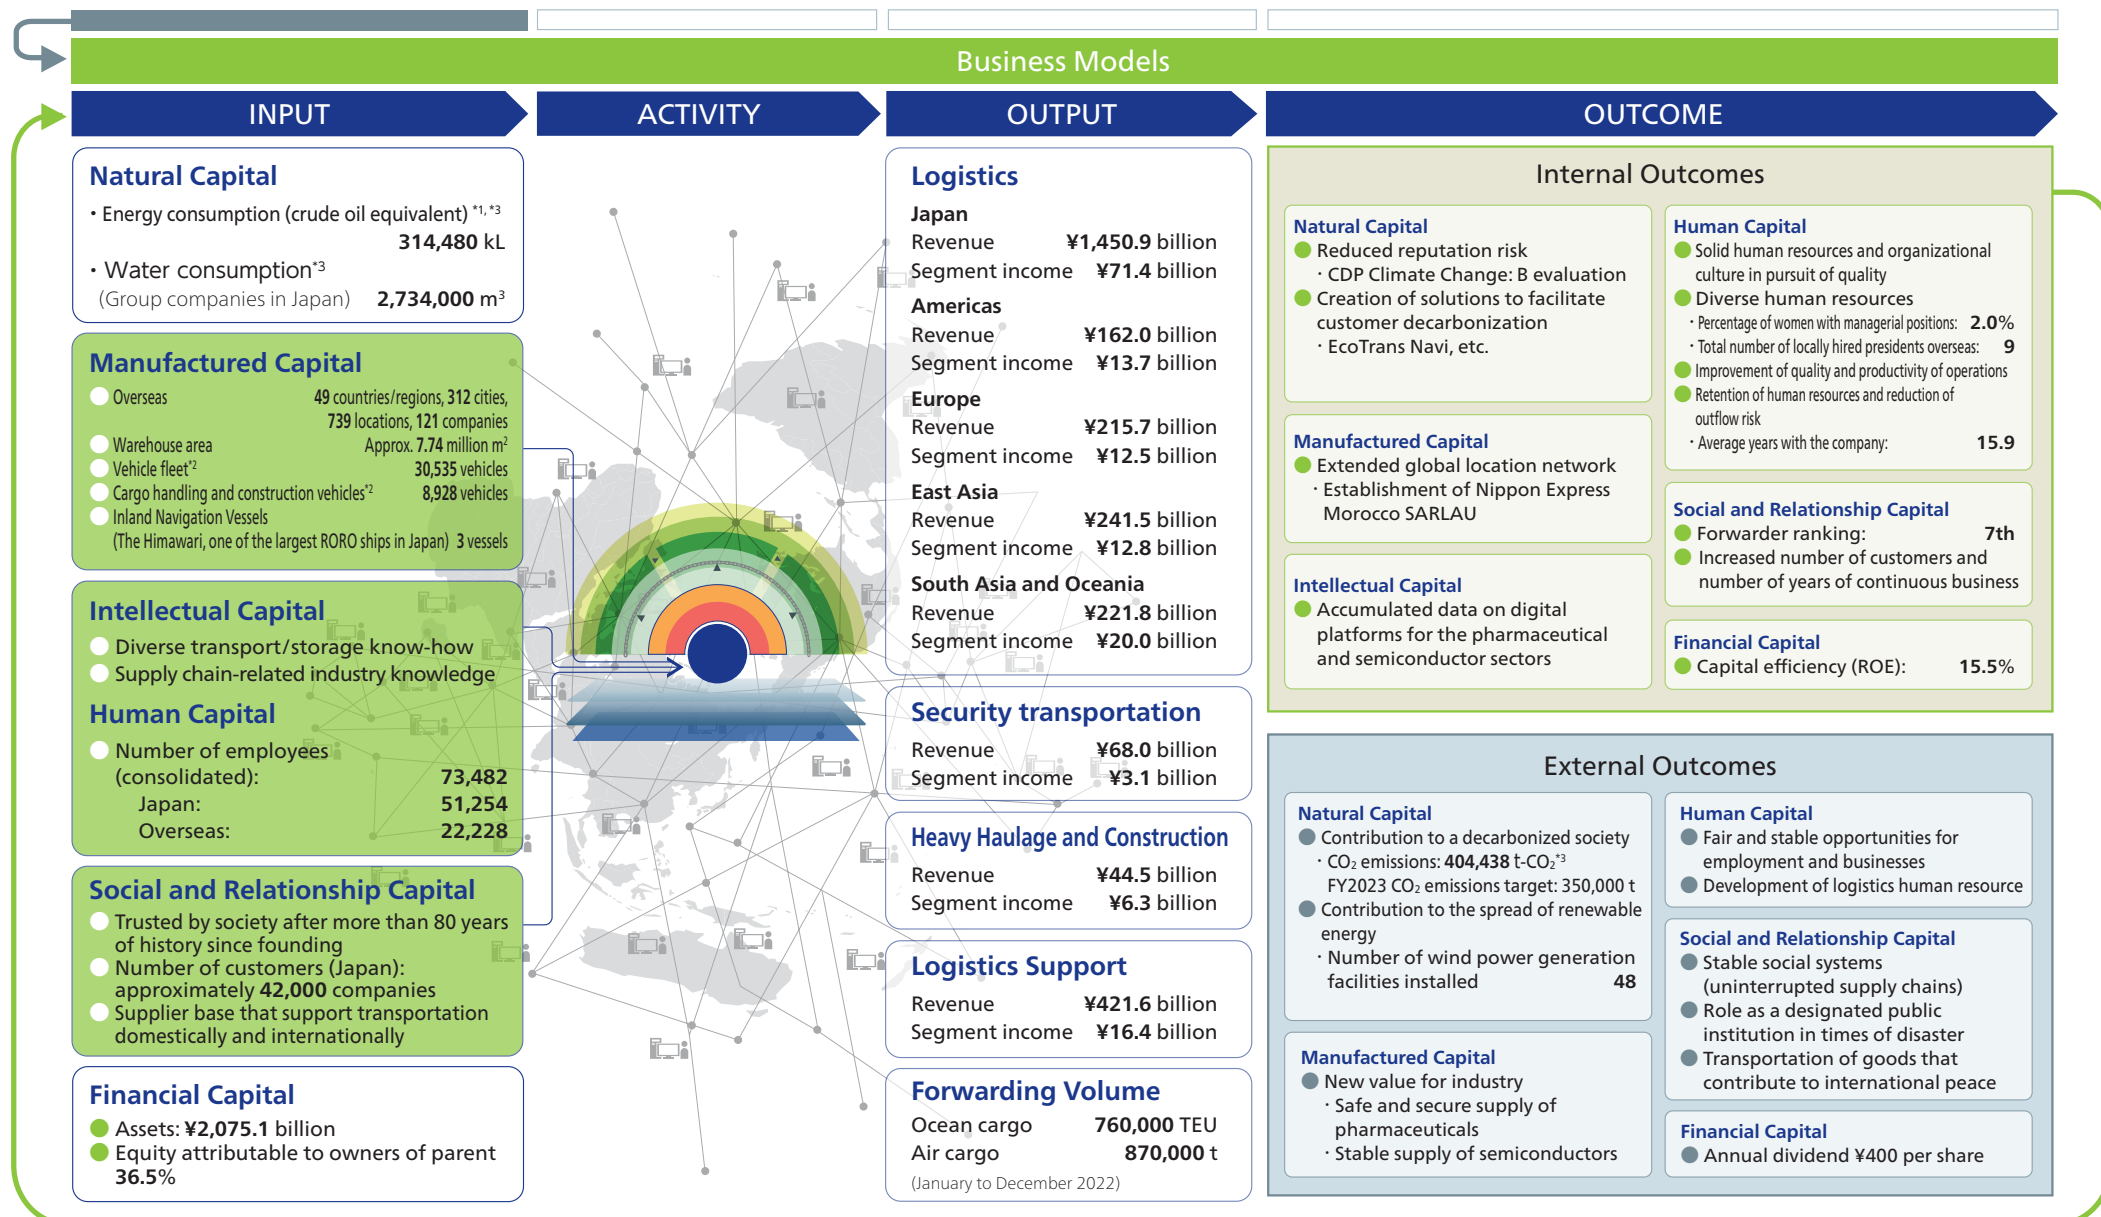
Business Models

INPUT

ACTIVITY

OUTPUT

OUTCOME

Natural Capital
・Energy consumption (crude oil equivalent) $^{*1, *3}$ 314,480 kL
・Water consumption$^{*3}$ (Group companies in Japan) 2,734,000 m$^3$

Manufactured Capital
Overseas 49 countries/regions, 312 cities, 739 locations, 121 companies
Warehouse area Approx. 7.74 million m$^2$
Vehicle fleet$^{*2}$ 30,535 vehicles
Cargo handling and construction vehicles$^{*2}$ 8,928 vehicles
Inland Navigation Vessels (The Himawari, one of the largest RORO ships in Japan) 3 vessels

Intellectual Capital
Diverse transport/storage know-how
Supply chain-related industry knowledge

Human Capital
Number of employees (consolidated): 73,482
Japan: 51,254
Overseas: 22,228

Social and Relationship Capital
Trusted by society after more than 80 years of history since founding
Number of customers (Japan): approximately 42,000 companies
Supplier base that support transportation domestically and internationally

Financial Capital
Assets: ¥2,075.1 billion
Equity attributable to owners of parent 36.5%

Logistics
Japan
Revenue ¥1,450.9 billion
Segment income ¥71.4 billion
Americas
Revenue ¥162.0 billion
Segment income ¥13.7 billion
Europe
Revenue ¥215.7 billion
Segment income ¥12.5 billion
East Asia
Revenue ¥241.5 billion
Segment income ¥12.8 billion
South Asia and Oceania
Revenue ¥221.8 billion
Segment income ¥20.0 billion

Security transportation
Revenue ¥68.0 billion
Segment income ¥3.1 billion

Heavy Haulage and Construction
Revenue ¥44.5 billion
Segment income ¥6.3 billion

Logistics Support
Revenue ¥421.6 billion
Segment income ¥16.4 billion

Forwarding Volume
Ocean cargo 760,000 TEU
Air cargo 870,000 t
(January to December 2022)

Internal Outcomes

Natural Capital
Reduced reputation risk
・CDP Climate Change: B evaluation
Creation of solutions to facilitate customer decarbonization
・EcoTrans Navi, etc.

Manufactured Capital
Extended global location network
・Establishment of Nippon Express Morocco SARLAU

Intellectual Capital
Accumulated data on digital platforms for the pharmaceutical and semiconductor sectors

Human Capital
Solid human resources and organizational culture in pursuit of quality
Diverse human resources
・Percentage of women with managerial positions: 2.0%
・Total number of locally hired presidents overseas: 9
Improvement of quality and productivity of operations
Retention of human resources and reduction of outflow risk
・Average years with the company: 15.9

Social and Relationship Capital
Forwarder ranking: 7th
Increased number of customers and number of years of continuous business

Financial Capital
Capital efficiency (ROE): 15.5%

External Outcomes

Natural Capital
Contribution to a decarbonized society
・$CO_2$ emissions: 404,438 t-$CO_2$$^{*3}$
FY2023 $CO_2$ emissions target: 350,000 t
Contribution to the spread of renewable energy
・Number of wind power generation facilities installed 48

Manufactured Capital
New value for industry
・Safe and secure supply of pharmaceuticals
・Stable supply of semiconductors

Human Capital
Fair and stable opportunities for employment and businesses
Development of logistics human resource

Social and Relationship Capital
Stable social systems (uninterrupted supply chains)
Role as a designated public institution in times of disaster
Transportation of goods that contribute to international peace

Financial Capital
Annual dividend ¥400 per share